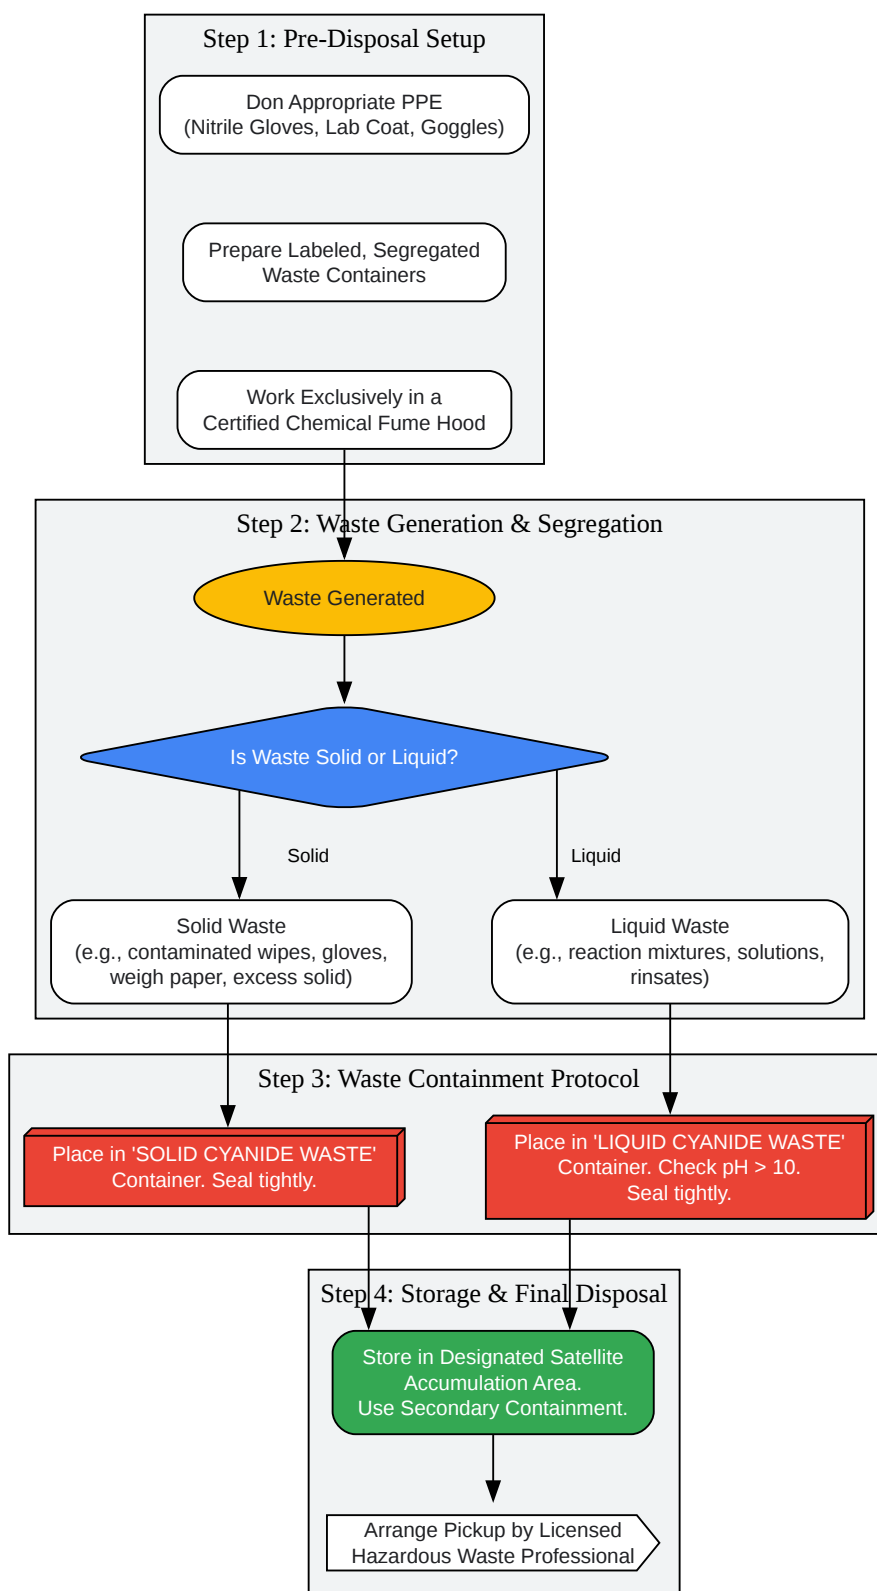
Step 1: Pre-Disposal Setup

Don Appropriate PPE
(Nitrile Gloves, Lab Coat, Goggles)

Prepare Labeled, Segregated
Waste Containers

Work Exclusively in a
Certified Chemical Fume Hood

Step 2: Waste Generation & Segregation

Waste Generated

Is Waste Solid or Liquid?

Solid

Liquid

Solid Waste
(e.g., contaminated wipes, gloves, weigh paper, excess solid)

Liquid Waste
(e.g., reaction mixtures, solutions, rinsates)

Step 3: Waste Containment Protocol

Place in 'SOLID CYANIDE WASTE' Container. Seal tightly.

Place in 'LIQUID CYANIDE WASTE' Container. Check pH > 10.
Seal tightly.

Step 4: Storage & Final Disposal

Store in Designated Satellite Accumulation Area.
Use Secondary Containment.

Arrange Pickup by Licensed Hazardous Waste Professional